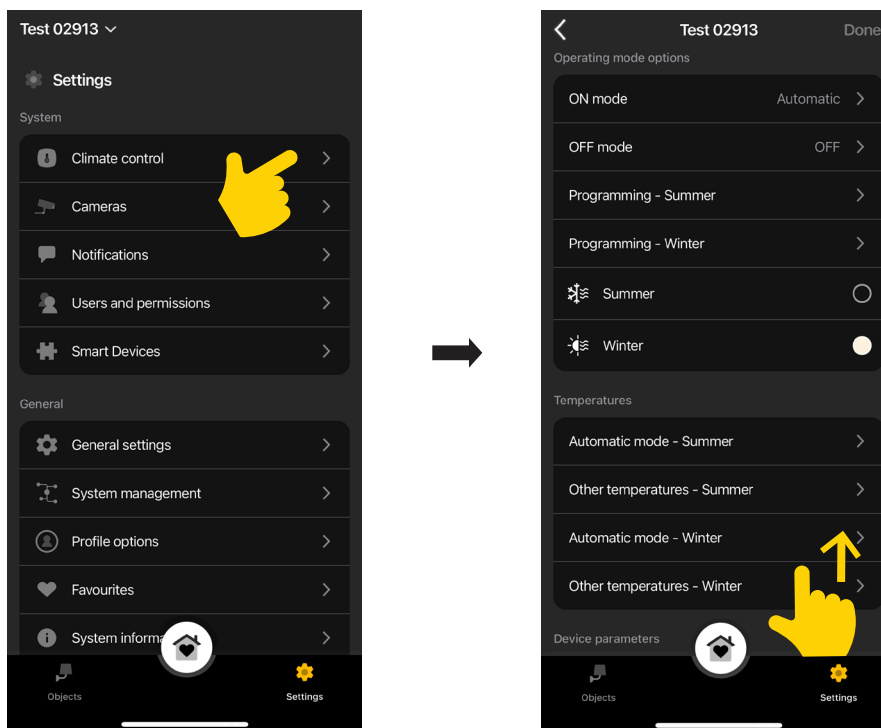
Test 02913

Settings

System

Climate control

Cameras

Notifications

Users and permissions

Smart Devices

General

General settings

System management

Profile options

Favourites

System informa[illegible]

Objects

Settings

Test 02913

Done

Operating mode options

ON mode Automatic

OFF mode OFF

Programming - Summer

Programming - Winter

Summer

Winter

Temperatures

Automatic mode - Summer

Other temperatures - Summer

Automatic mode - Winter

Other temperatures - Winter

Device parameters

Objects

Settings